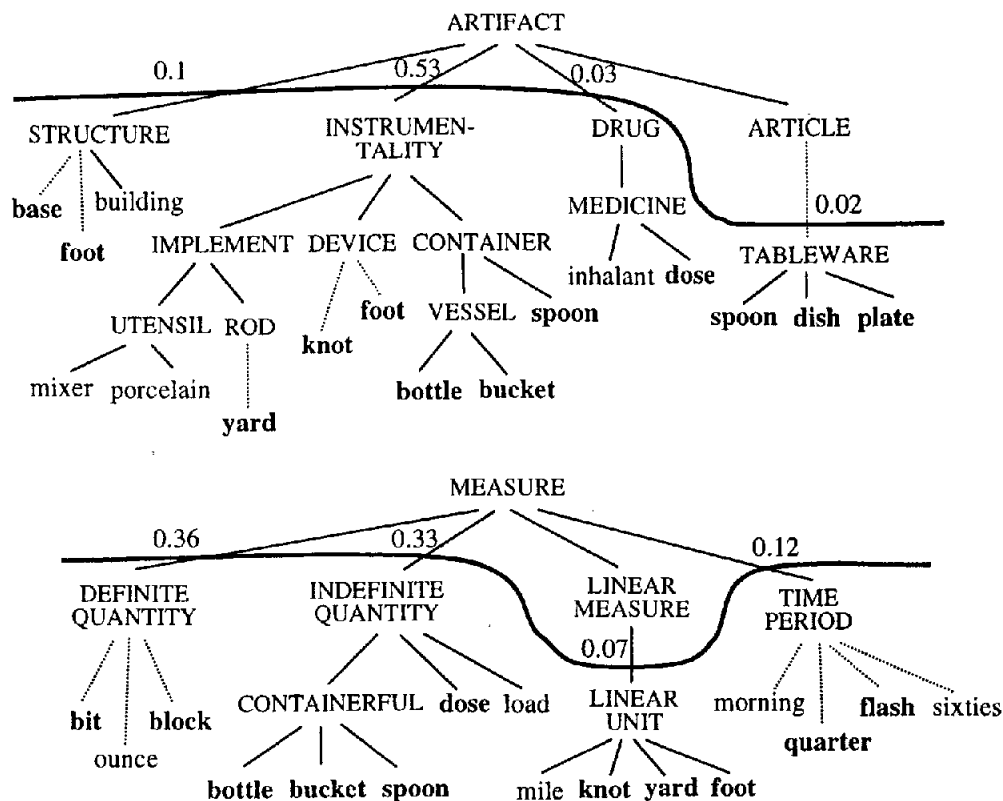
ARTIFACT

0.1 0.53 0.03

STRUCTURE INSTRUMENTALITY DRUG ARTICLE

base building

foot

MEDICINE 0.02

IMPLEMENT DEVICE CONTAINER

inhalant dose TABLEWARE

UTENSIL ROD foot VESSEL spoon

knot

spoon dish plate

mixer porcelain bottle bucket

yard

MEASURE

0.36 0.33 0.12

DEFINITE QUANTITY INDEFINITE QUANTITY LINEAR MEASURE TIME PERIOD

0.07

bit block CONTAINERFUL dose load LINEAR UNIT morning flash sixties

ounce quarter

bottle bucket spoon mile knot yard foot